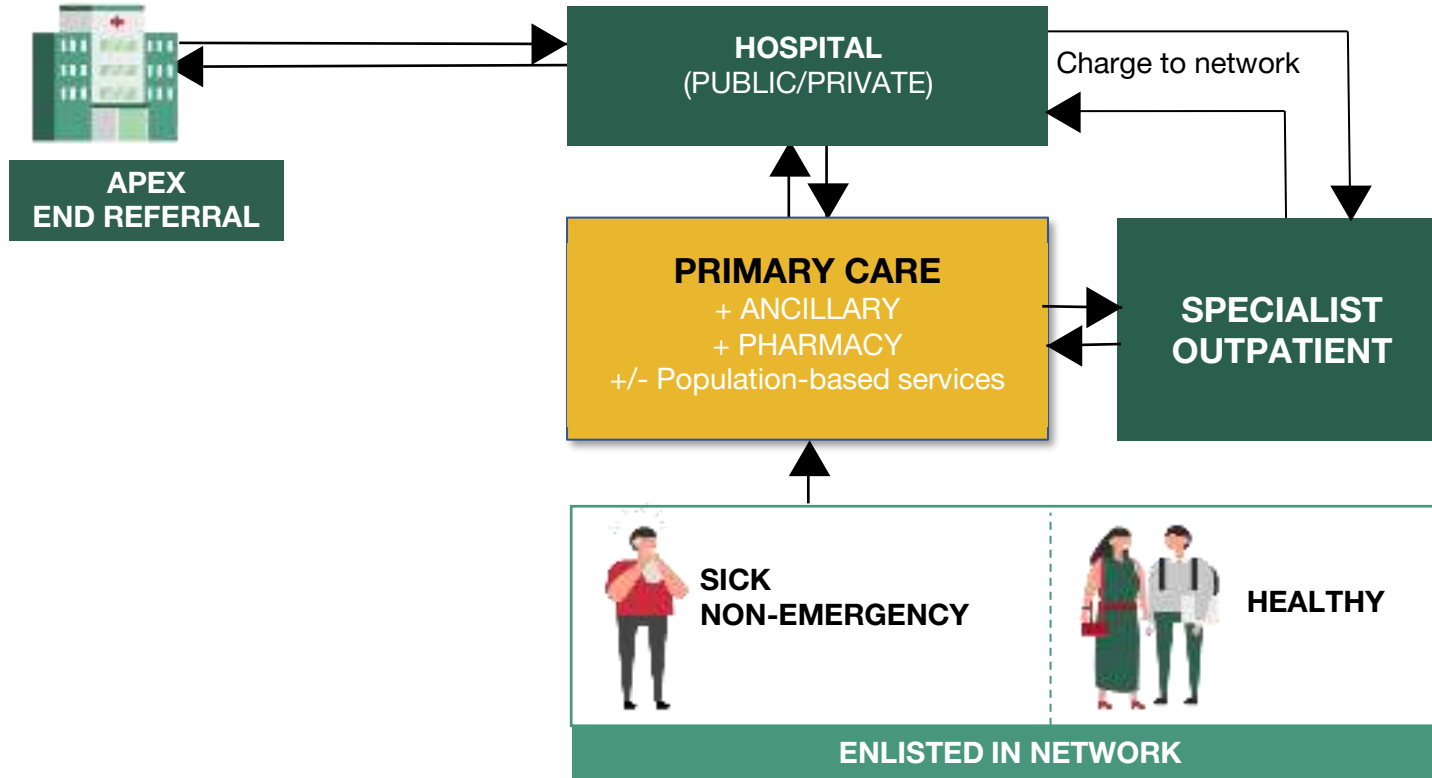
HOSPITAL
(PUBLIC/PRIVATE)

Charge to network

APEX
END REFERRAL

PRIMARY CARE
+ ANCILLARY
+ PHARMACY
+/- Population-based services

SPECIALIST
OUTPATIENT

SICK
NON-EMERGENCY

HEALTHY

ENLISTED IN NETWORK